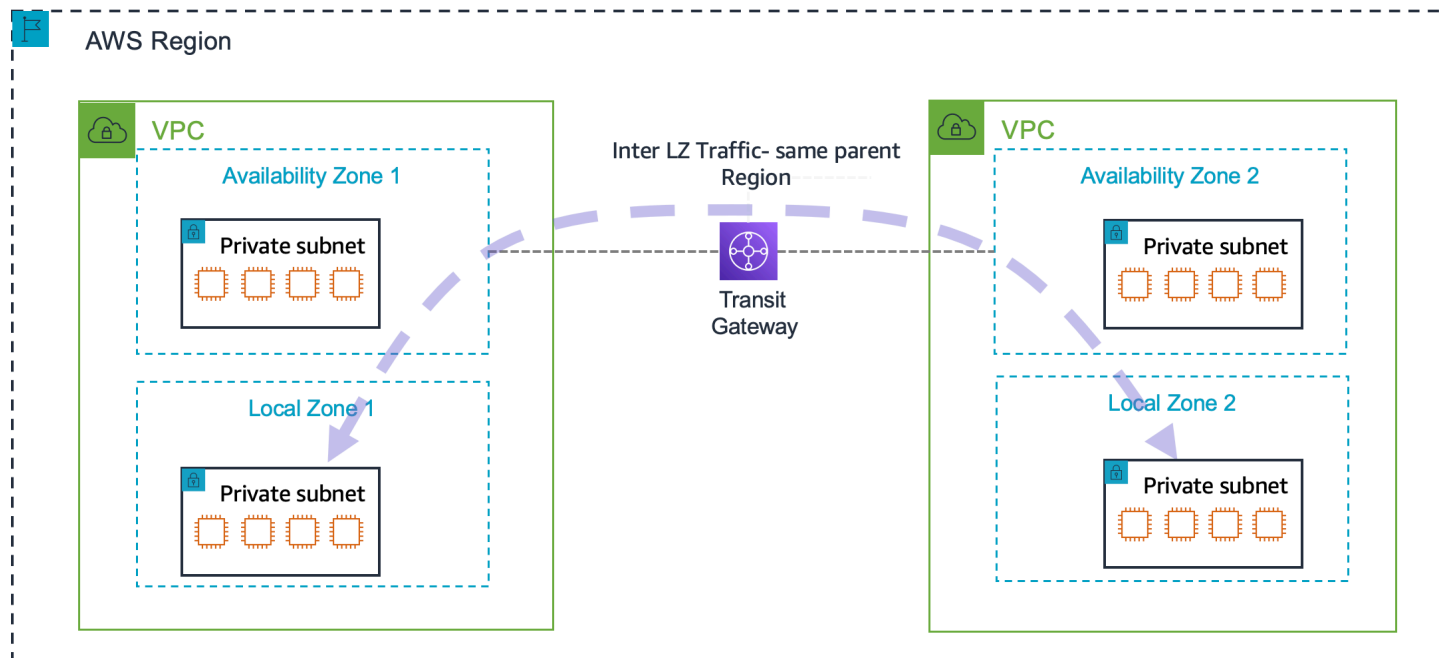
AWS Region

VPC

Availability Zone 1

Private subnet

Local Zone 1

Private subnet

Inter LZ Traffic- same parent Region

Transit Gateway

VPC

Availability Zone 2

Private subnet

Local Zone 2

Private subnet